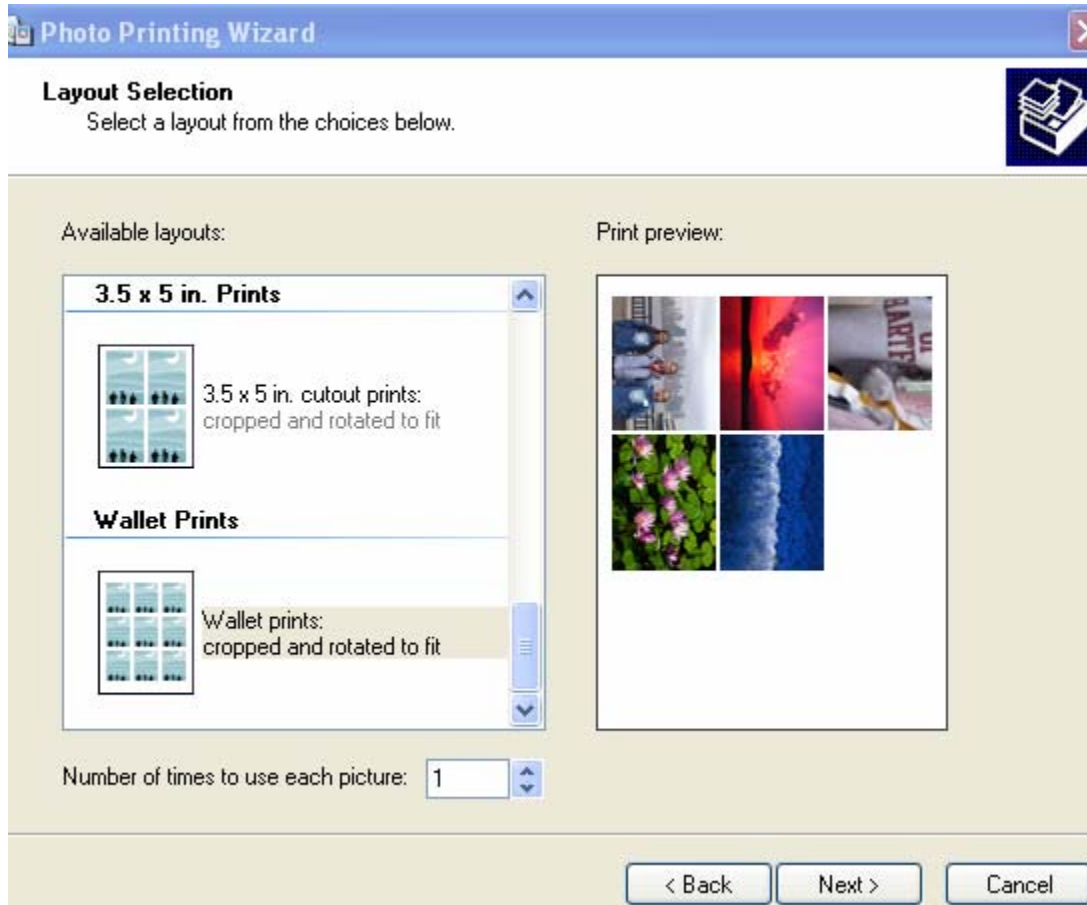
Photo Printing Wizard

Layout Selection
Select a layout from the choices below.

Available layouts:

3.5 x 5 in. Prints

3.5 x 5 in. cutout prints: cropped and rotated to fit

Wallet Prints

Wallet prints: cropped and rotated to fit

Print preview:

Number of times to use each picture: 1

< Back
Next >
Cancel